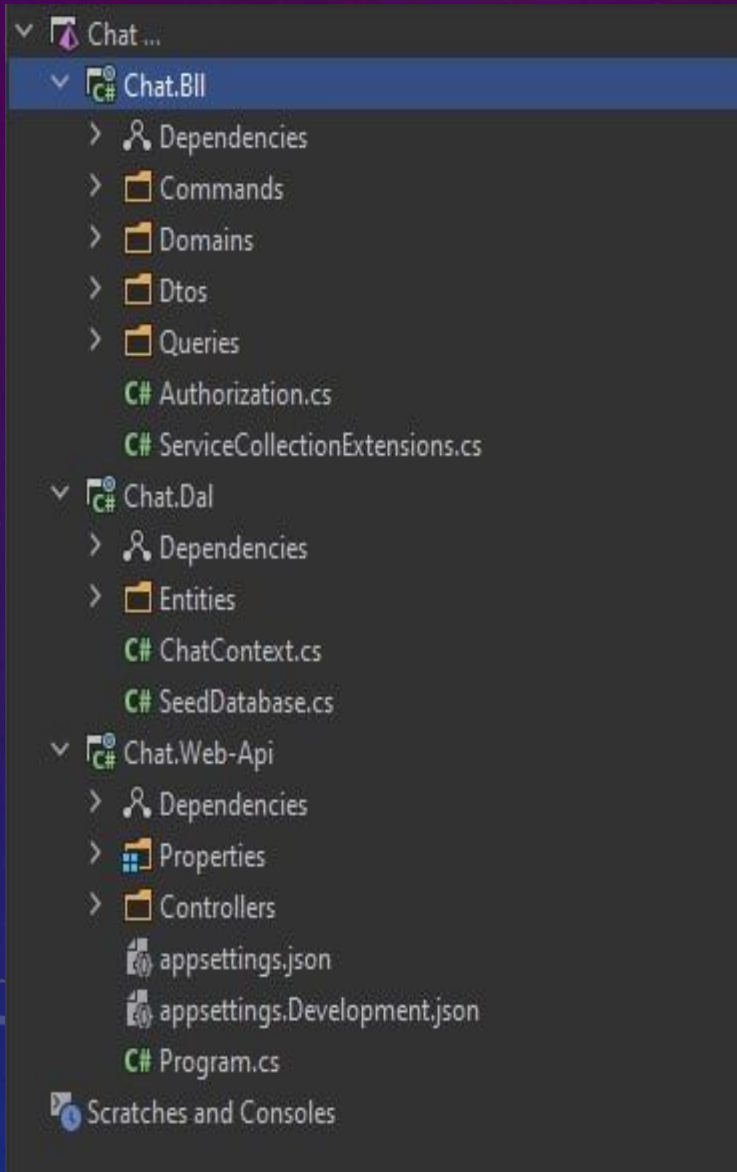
Chat ...
Chat.Bll
Dependencies
Commands
Domains
Dtos
Queries
C# Authorization.cs
C# ServiceCollectionExtensions.cs
Chat.Dal
Dependencies
Entities
C# ChatContext.cs
C# SeedDatabase.cs
Chat.Web-Api
Dependencies
Properties
Controllers
appsettings.json
appsettings.Development.json
C# Program.cs
Scratches and Consoles